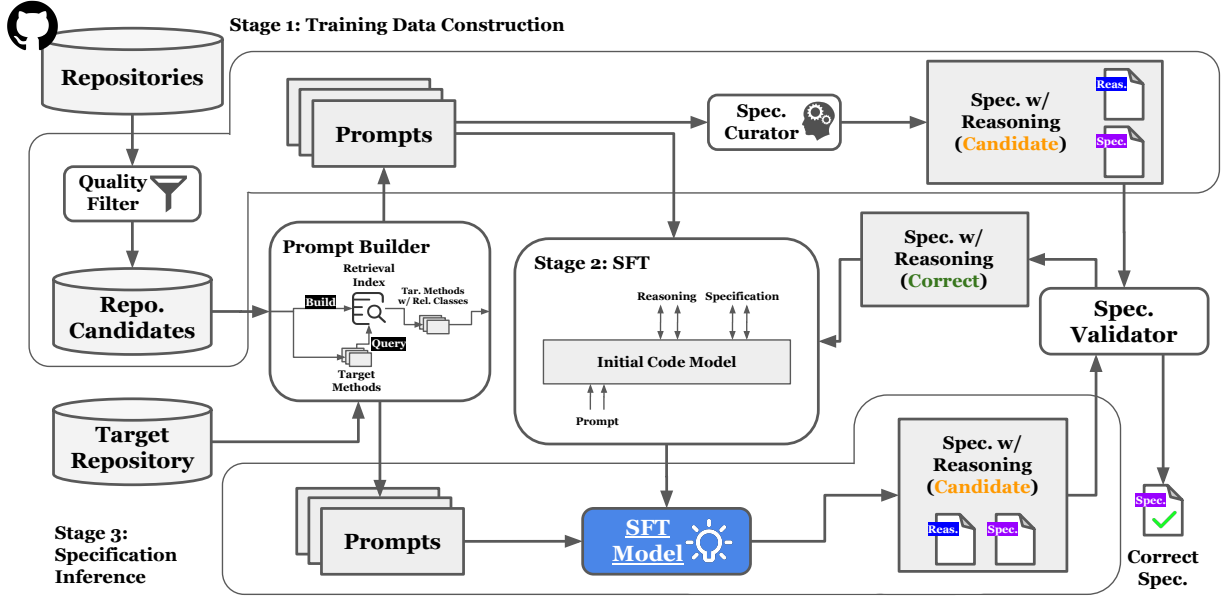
Stage 1: Training Data Construction

Repositories

Quality Filter

Repo. Candidates

Prompts

Spec. Curator

Spec. w/ Reasoning (Candidate)

Reas.

Spec.

Prompt Builder

Retrieval Index

Build

Tar. Methods w/ Rel. Classes

Query

Target Methods

Stage 2: SFT

Reasoning

Specification

Initial Code Model

Prompt

Spec. w/ Reasoning (Correct)

Spec. Validator

Target Repository

Stage 3: Specification Inference

Prompts

SFT Model

Spec. w/ Reasoning (Candidate)

Reas.

Spec.

Spec.

Correct Spec.